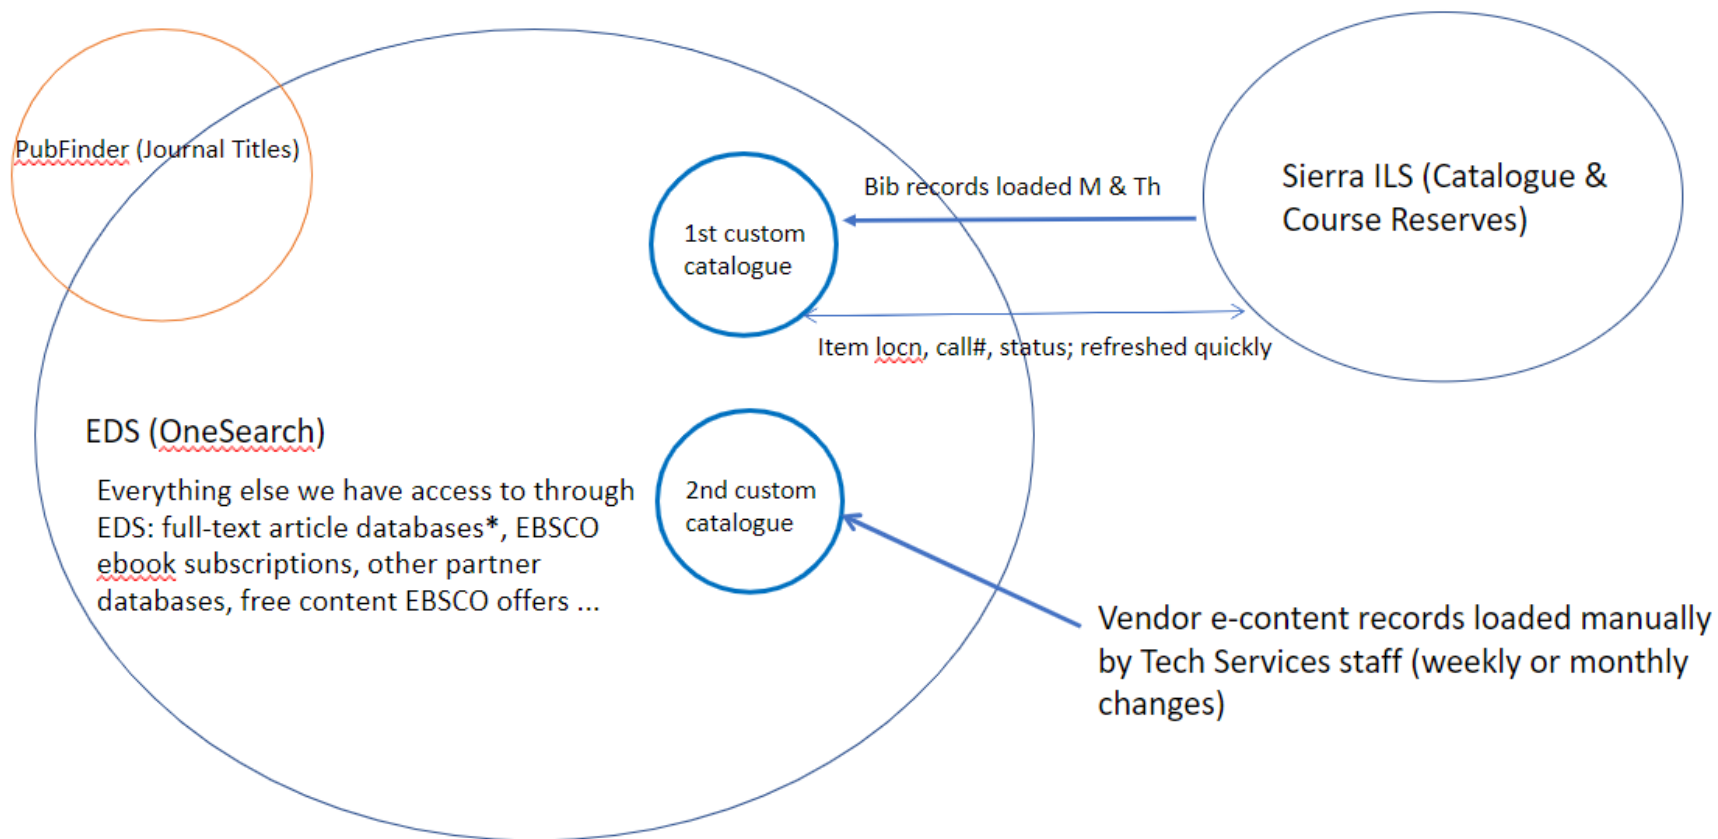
PubFinder (Journal Titles)

1st custom catalogue

Bib records loaded M & Th

Sierra ILS (Catalogue & Course Reserves)

Item locn, call#, status; refreshed quickly

EDS (OneSearch)

Everything else we have access to through EDS: full-text article databases*, EBSCO ebook subscriptions, other partner databases, free content EBSCO offers ...

2nd custom catalogue

Vendor e-content records loaded manually by Tech Services staff (weekly or monthly changes)